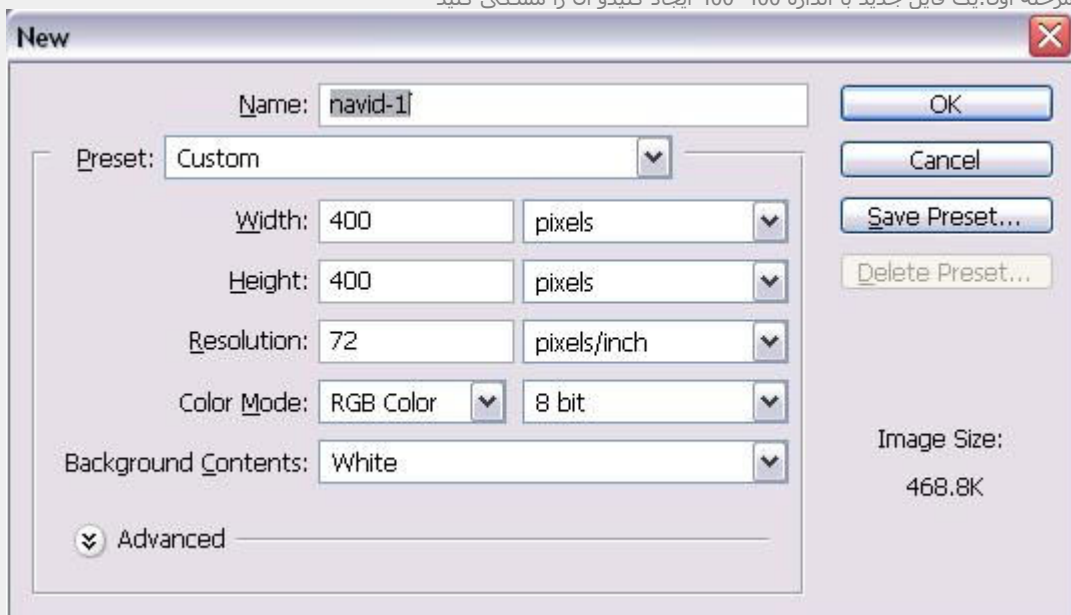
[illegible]

New

Name: navid-1

OK

Preset: Custom

Cancel

Width: 400 pixels

Save Preset...

Height: 400 pixels

Delete Preset...

Resolution: 72 pixels/inch

Color Mode: RGB Color 8 bit

Image Size:

Background Contents: White

468.8K

Advanced